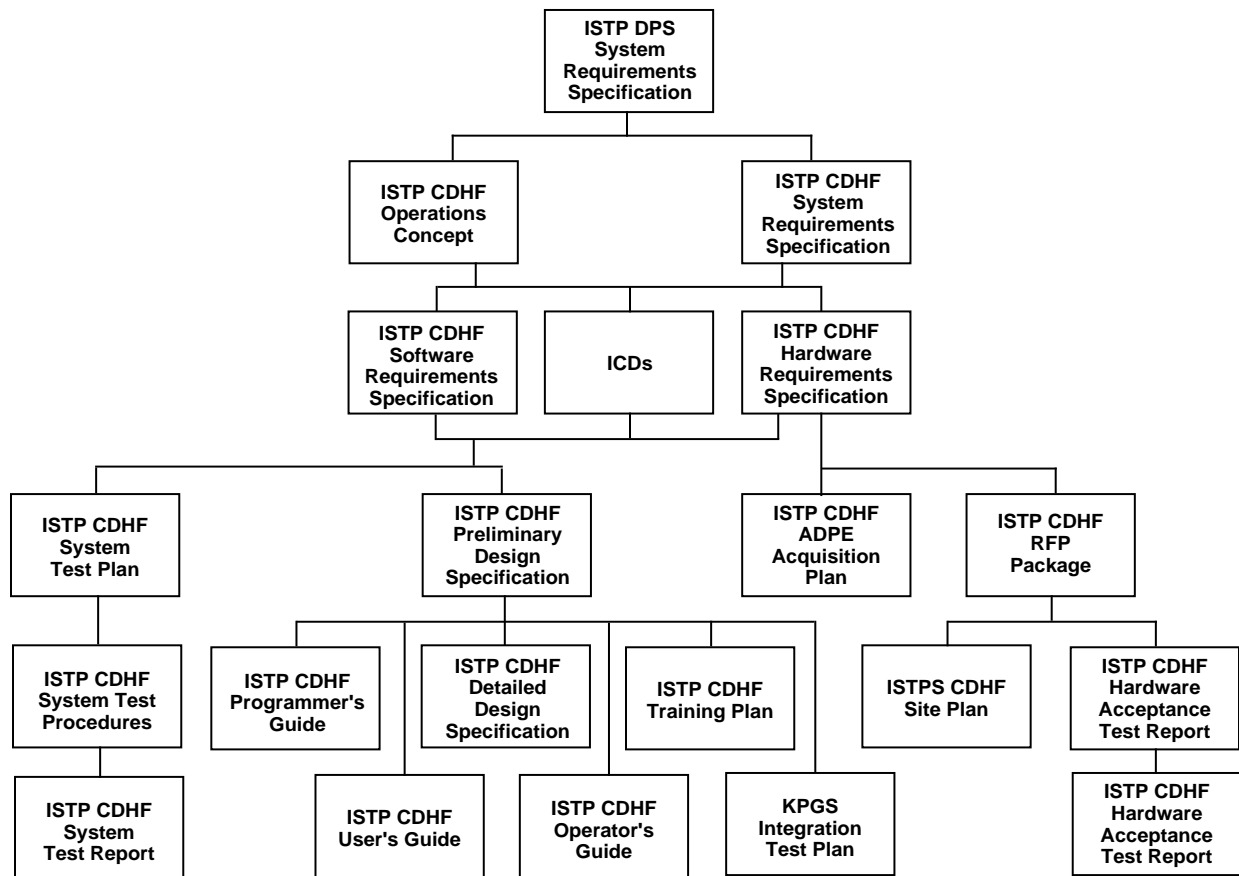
ISTP DPS System Requirements Specification

ISTP CDHF Operations Concept

ISTP CDHF System Requirements Specification

ISTP CDHF Software Requirements Specification

ICDs

ISTP CDHF Hardware Requirements Specification

ISTP CDHF System Test Plan

ISTP CDHF Preliminary Design Specification

ISTP CDHF ADPE Acquisition Plan

ISTP CDHF RFP Package

ISTP CDHF System Test Procedures

ISTP CDHF Programmer's Guide

ISTP CDHF Detailed Design Specification

ISTP CDHF Training Plan

ISTPS CDHF Site Plan

ISTP CDHF Hardware Acceptance Test Report

ISTP CDHF System Test Report

ISTP CDHF User's Guide

ISTP CDHF Operator's Guide

KPGS Integration Test Plan

ISTP CDHF Hardware Acceptance Test Report